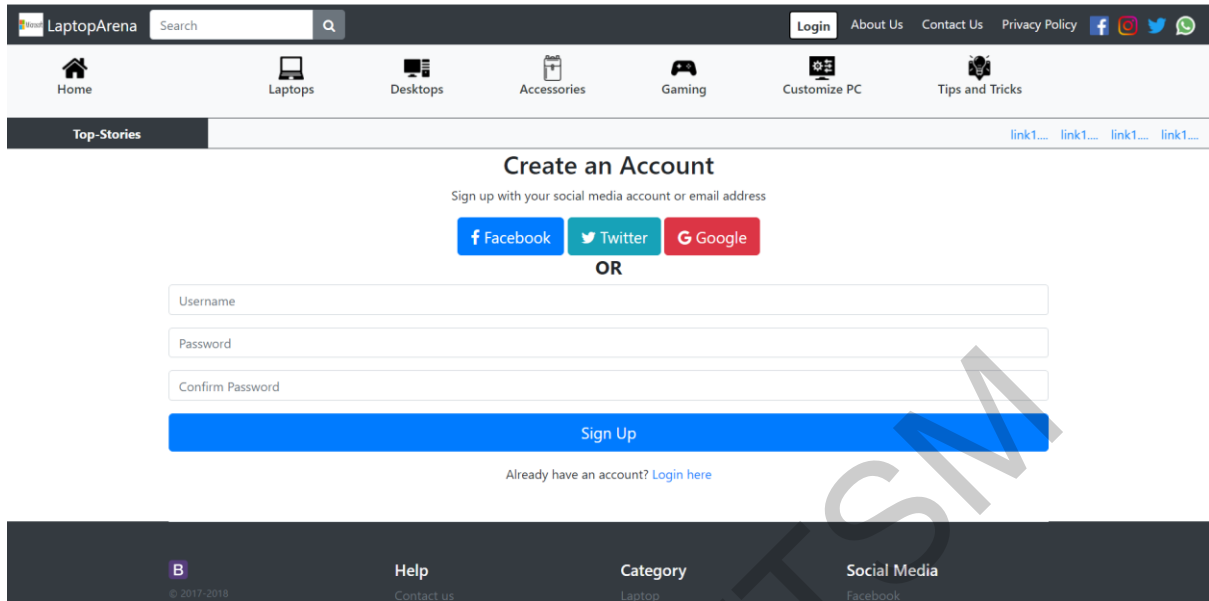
LaptopArena Search Login About Us Contact Us Privacy Policy

Home Laptops Desktops Accessories Gaming Customize PC Tips and Tricks

Top-Stories link1.... link1.... link1.... link1....

Create an Account

Sign up with your social media account or email address

Facebook Twitter Google

OR

Username

Password

Confirm Password

Sign Up

Already have an account? Login here

TSM

B
© 2017-2018

Help
Contact us

Category
Laptop

Social Media
Facebook